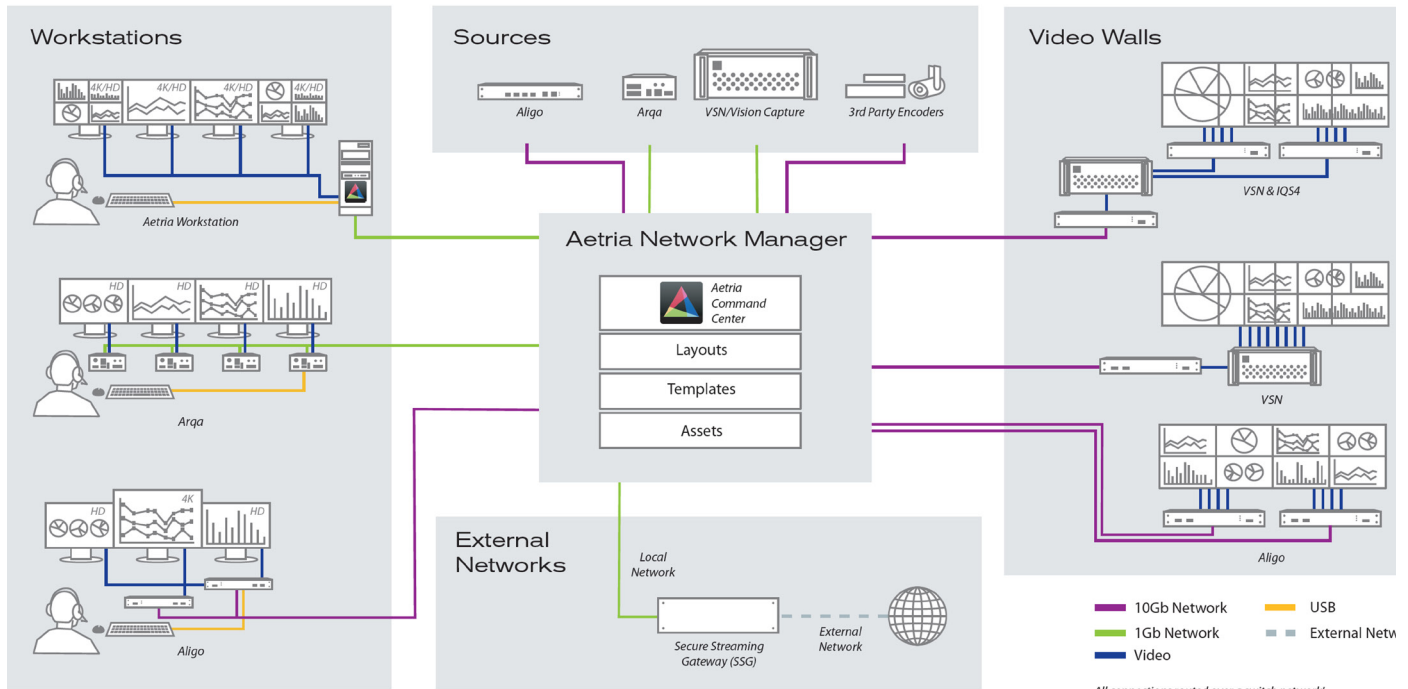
Workstations

4K/HD 4K/HD 4K/HD 4K/HD

Aetria Workstation

HD HD HD HD

Arqa

HD 4K HD

Aligo

Sources

Aligo

Arqa

VSN/Vision Capture

3rd Party Encoders

Aetria Network Manager

Aetria Command Center

Layouts

Templates

Assets

External Networks

Local Network

Secure Streaming Gateway (SSG)

External Network

Video Walls

VSN & IQS4

VSN

Aligo

10Gb Network

1Gb Network

Video

USB

External Netw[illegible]

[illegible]